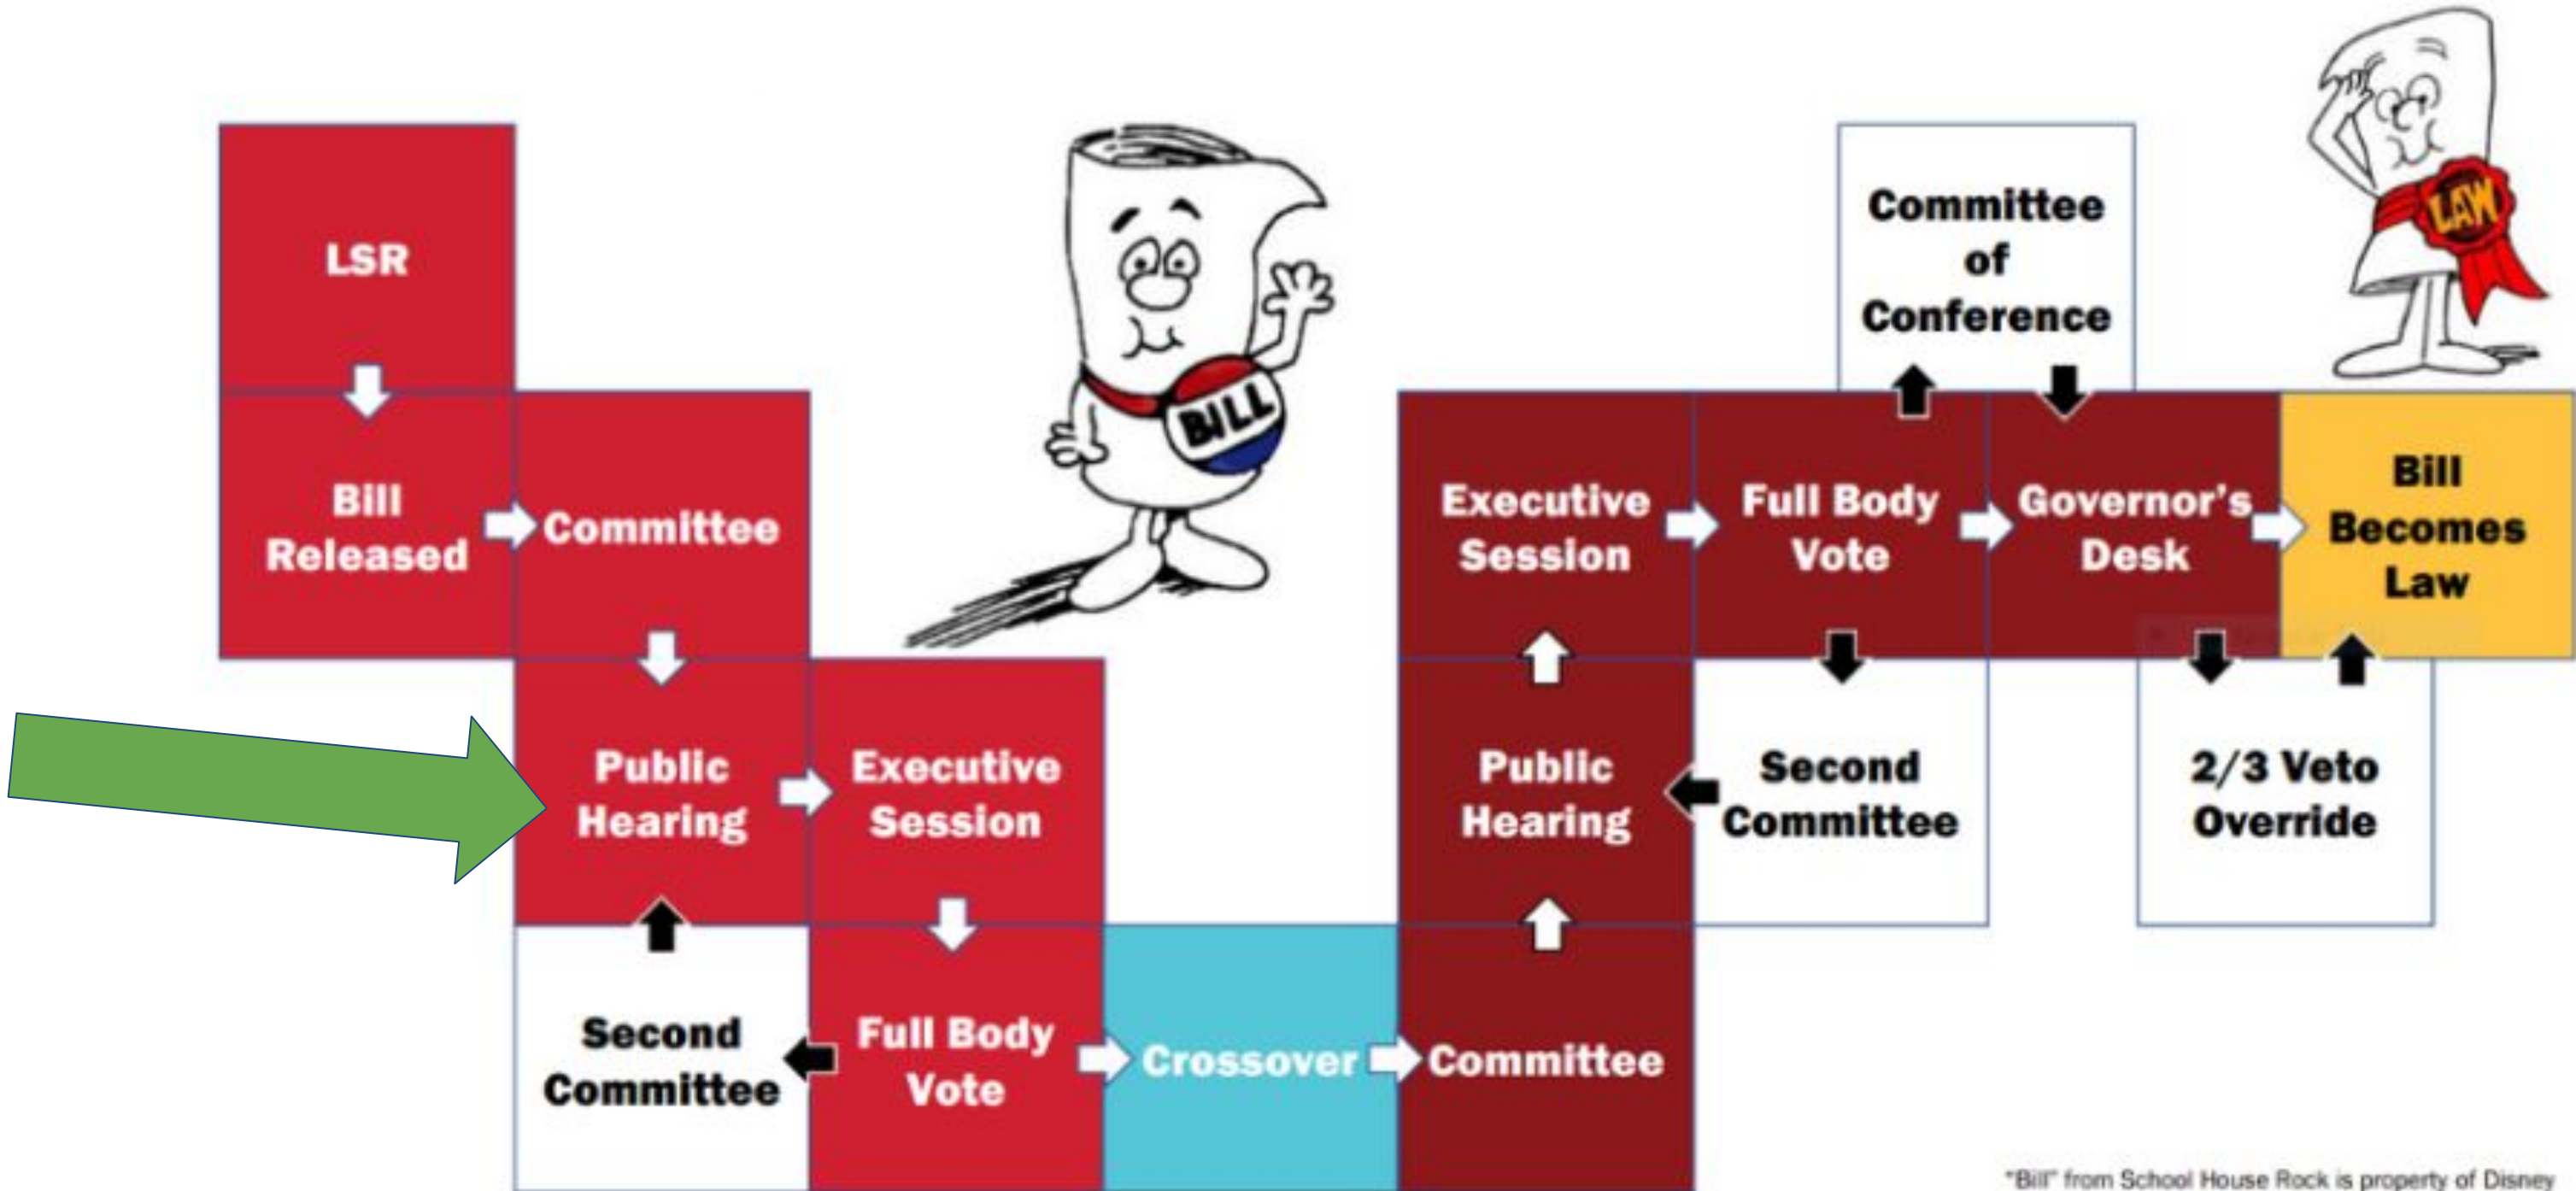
LSR

Bill Released

Committee

Public Hearing

Executive Session

Second Committee

Full Body Vote

Crossover

Committee

Public Hearing

Executive Session

Full Body Vote

Second Committee

Committee of Conference

Governor's Desk

Bill Becomes Law

2/3 Veto Override

BILL

LAW

"Bill" from School House Rock is property of Disney